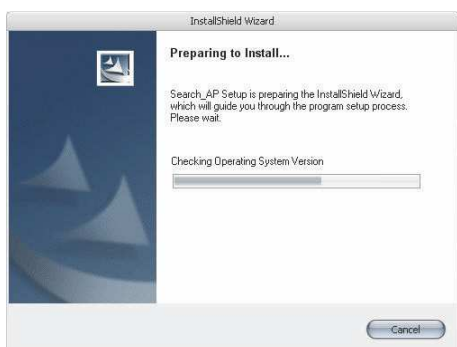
InstallShield Wizard

Preparing to Install...

Search_AP Setup is preparing the InstallShield Wizard, which will guide you through the program setup process. Please wait.

Checking Operating System Version

Cancel